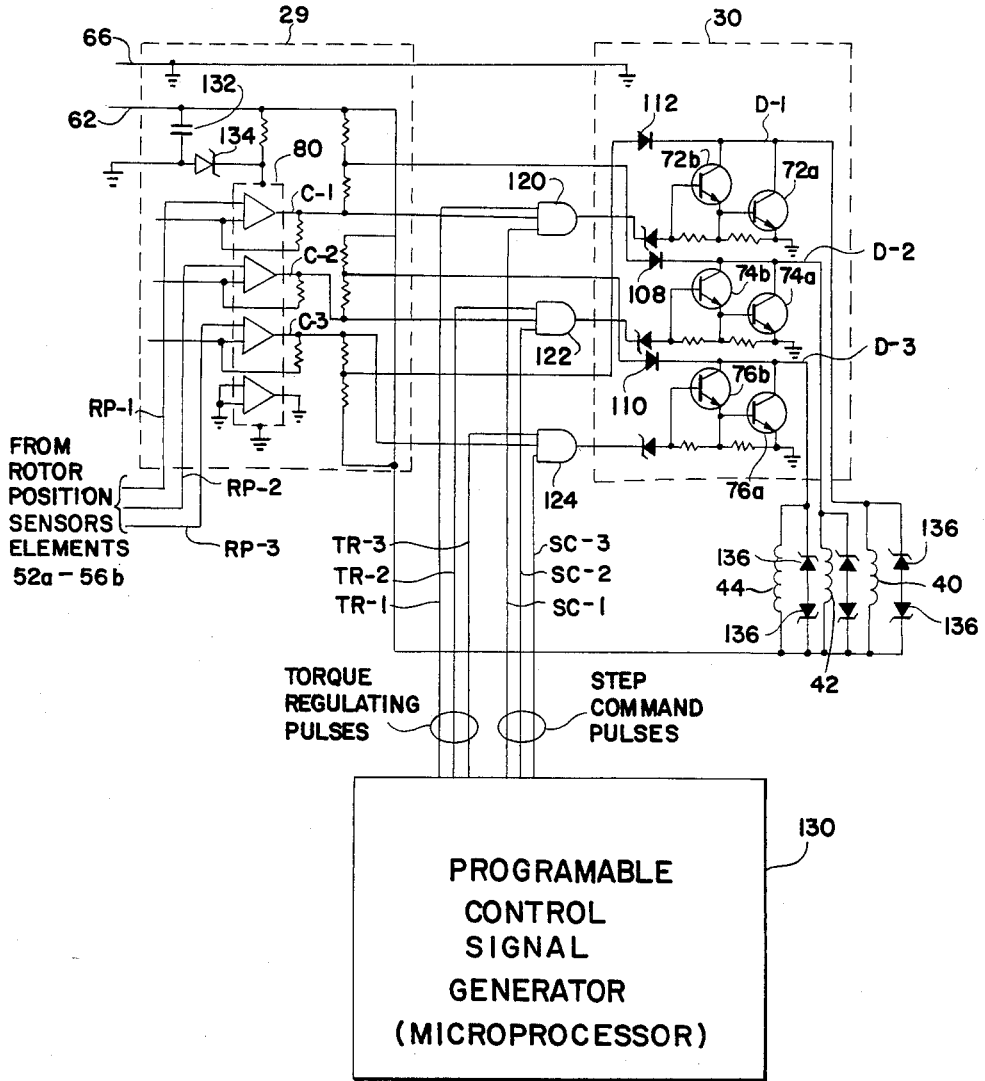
29
30
66
132
62
134
80
112
D-1
72b
72a
C-1
120
D-2
108
74b
74a
C-2
C-3
122
D-3
110
76b
RP-1
FROM ROTOR POSITION SENSORS ELEMENTS 52a - 56b
RP-2
RP-3
124
76a
TR-3
TR-2
TR-1
SC-3
SC-2
SC-1
136
136
44
40
136
136
42
TORQUE REGULATING PULSES
STEP COMMAND PULSES
130
PROGRAMABLE CONTROL SIGNAL GENERATOR (MICROPROCESSOR)